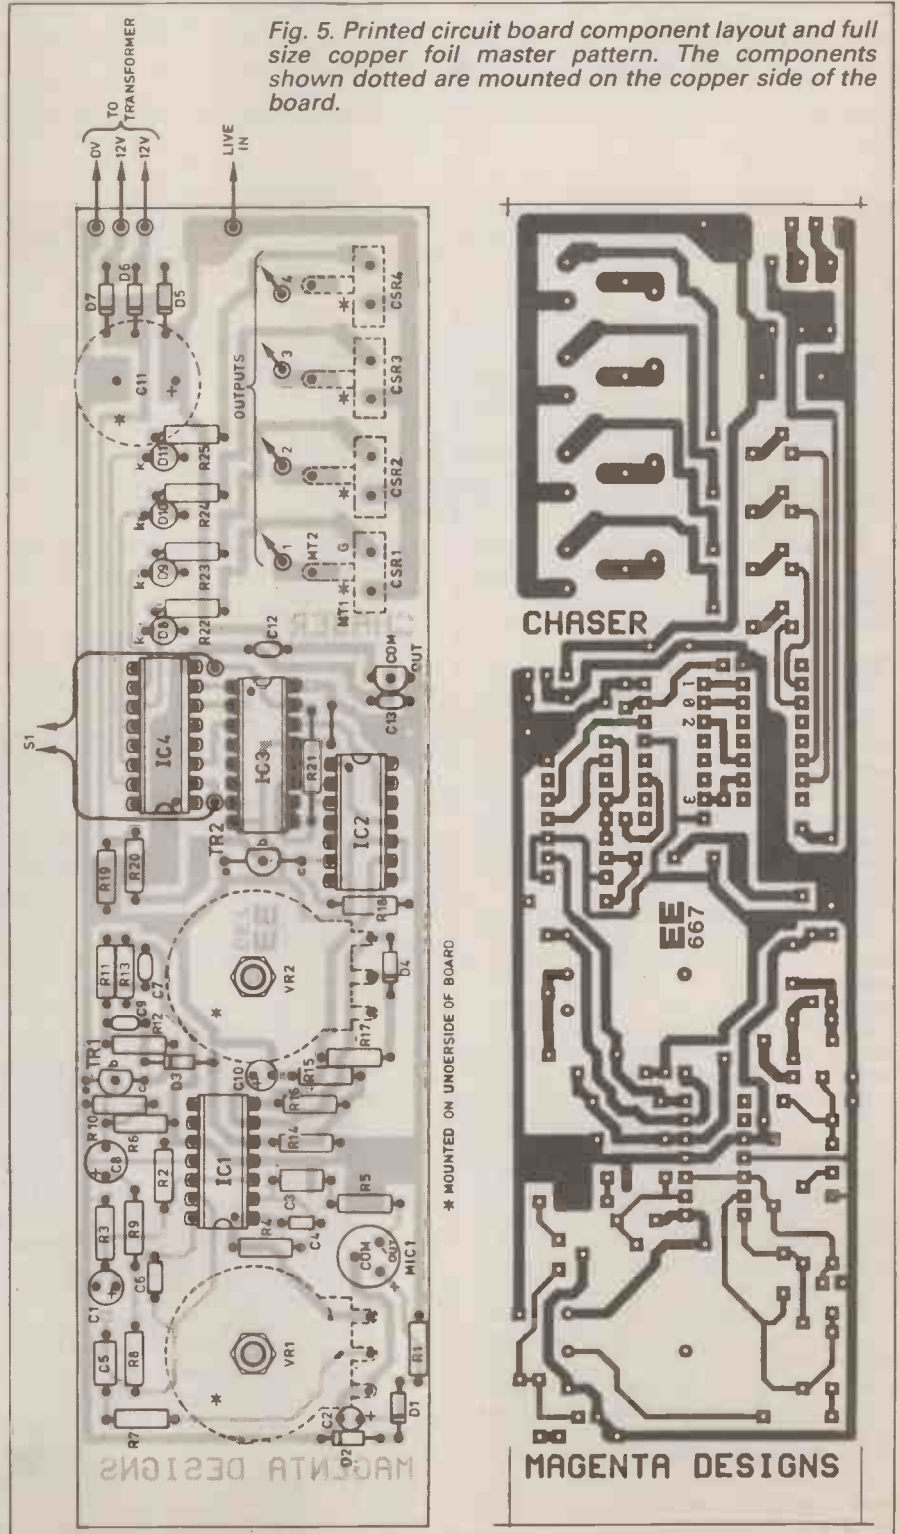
Fig. 5. Printed circuit board component layout and full size copper foil master pattern. The components shown dotted are mounted on the copper side of the board.

TO TRANSFORMER
0V
12V
12V
LIVE IN

D7 D6 D5
C11
OUTPUTS
4 3 2 1
CSR4 CSR3 CSR2 CSR1
MT2 G MT1
D11 R25 D10 R24 D9 R23 D8 R22
k k k k
C12
COM OUT
C13
S1
IC4
IC3
R21
IC2
TR2
R19 R20
R18
VR2
D4
R11 R13 C7
C9 R12
TR1
D3
C10
R17
R15
R16
R10 R6
C8
R14
R2
IC1
R3 R9
C3
R5
R4
C4
COM OUT
MIC1
C1 C6
C5 R8
VR1
R1
D1
R7
C2
D2
MAGENTA DESIGNS
* MOUNTED ON UNDERSIDE OF BOARD

CHASER
1 2 3
EE 667
MAGENTA DESIGNS